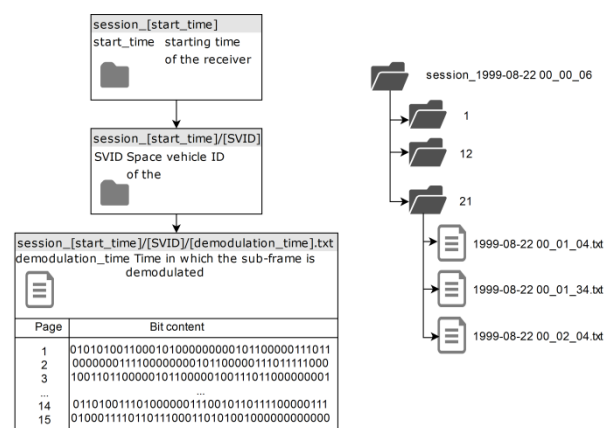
session_[start_time]
start_time starting time of the receiver

session_[start_time]/[SVID]
SVID Space vehicle ID of the

session_[start_time]/[SVID]/[demodulation_time].txt
demodulation_time Time in which the sub-frame is demodulated

| Page | Bit content |
|---|---|
| 1 | 010101001100010100000000001011000001110111 |
| 2 | 000000011110000000010110000011101111100 0 |
| 3 | 100110110000010110000010011101100000000 1 |
| ... | ... |
| 14 | 011010011101000000111001011011100000111 |
| 15 | 010001111011011100011010100100000000000 |

session_1999-08-22 00_00_06
1
12
21
1999-08-22 00_01_04.txt
1999-08-22 00_01_34.txt
1999-08-22 00_02_04.txt